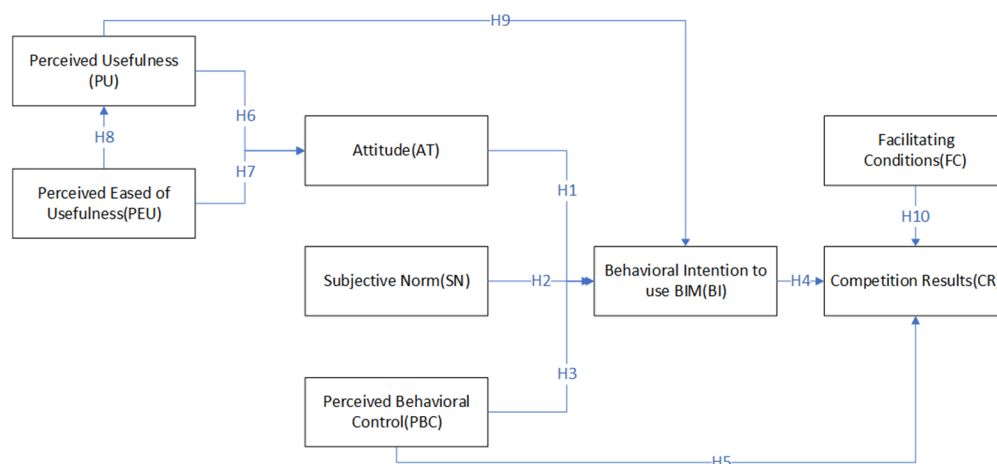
H9

Perceived Usefulness (PU)

H8

H6

H7

Perceived Eased of Usefulness(PEU)

Attitude(AT)

H1

Facilitating Conditions(FC)

H10

Subjective Norm(SN)

H2

Behavioral Intention to use BIM(BI)

H4

Competition Results(CR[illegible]

H3

Perceived Behavioral Control(PBC)

H5